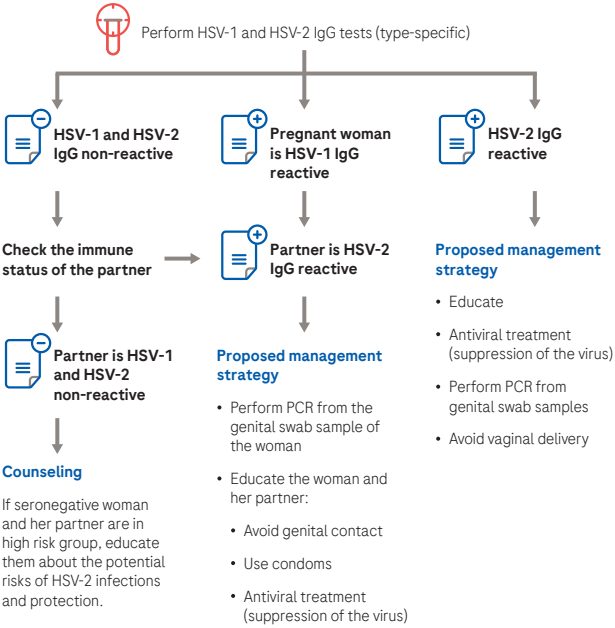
Perform HSV-1 and HSV-2 IgG tests (type-specific)

HSV-1 and HSV-2 IgG non-reactive

Check the immune status of the partner

Partner is HSV-1 and HSV-2 non-reactive

Counseling

If seronegative woman and her partner are in high risk group, educate them about the potential risks of HSV-2 infections and protection.

Pregnant woman is HSV-1 IgG reactive

Partner is HSV-2 IgG reactive

Proposed management strategy

• Perform PCR from the genital swab sample of the woman

• Educate the woman and her partner:

• Avoid genital contact

• Use condoms

• Antiviral treatment (suppression of the virus)

HSV-2 IgG reactive

Proposed management strategy

• Educate

• Antiviral treatment (suppression of the virus)

• Perform PCR from genital swab samples

• Avoid vaginal delivery